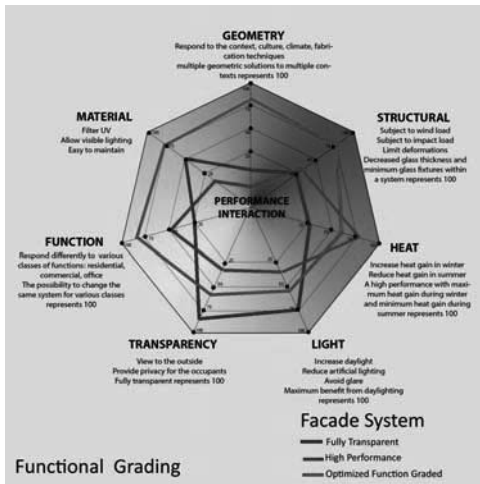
GEOMETRY
Respond to the context, culture, climate, fabrication techniques
multiple geometric solutions to multiple contexts represents 100

STRUCTURAL
Subject to wind load
Subject to impact load
Limit deformations
Decreased glass thickness and minimum glass fixtures within a system represents 100

HEAT
Increase heat gain in winter
Reduce heat gain in summer
A high performance with maximum heat gain during winter and minimum heat gain during summer represents 100

LIGHT
Increase daylight
Reduce artificial lighting
Avoid glare
Maximum benefit from daylighting represents 100

TRANSPARENCY
View to the outside
Provide privacy for the occupants
Fully transparent represents 100

FUNCTION
Respond differently to various classes of functions: residential, commercial, office
The possibility to change the same system for various classes represents 100

MATERIAL
Filter UV
Allow visible lighting
Easy to maintain

PERFORMANCE INTERACTION

Facade System
Fully Transparent
High Performance
Optimized Function Graded

Functional Grading